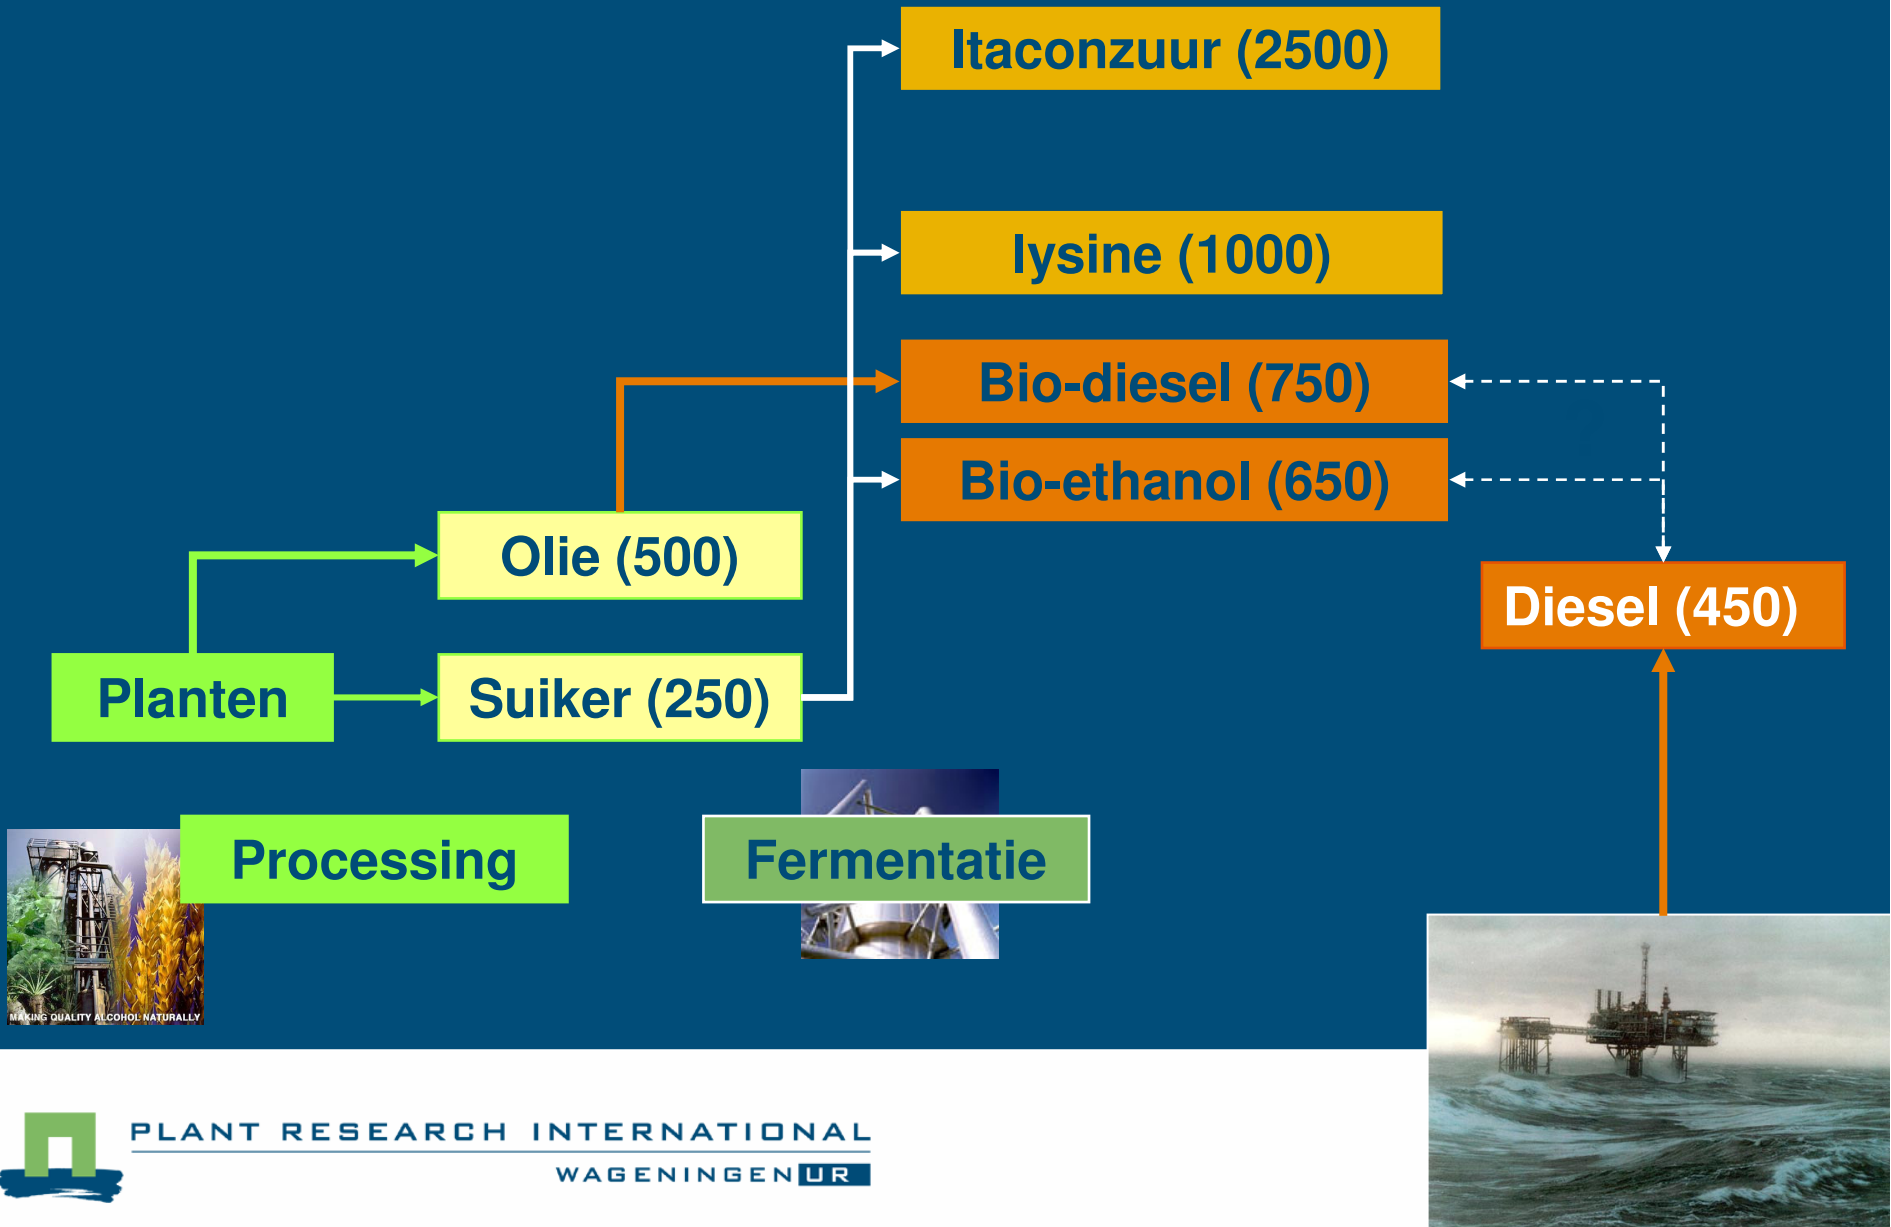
Itaconzuur (2500)

lysine (1000)

Bio-diesel (750)

Bio-ethanol (650)

Olie (500)

Diesel (450)

Planten

Suiker (250)

Processing

Fermentatie

MAKING QUALITY ALCOHOL NATURALLY

PLANT RESEARCH INTERNATIONAL
WAGENINGEN UR